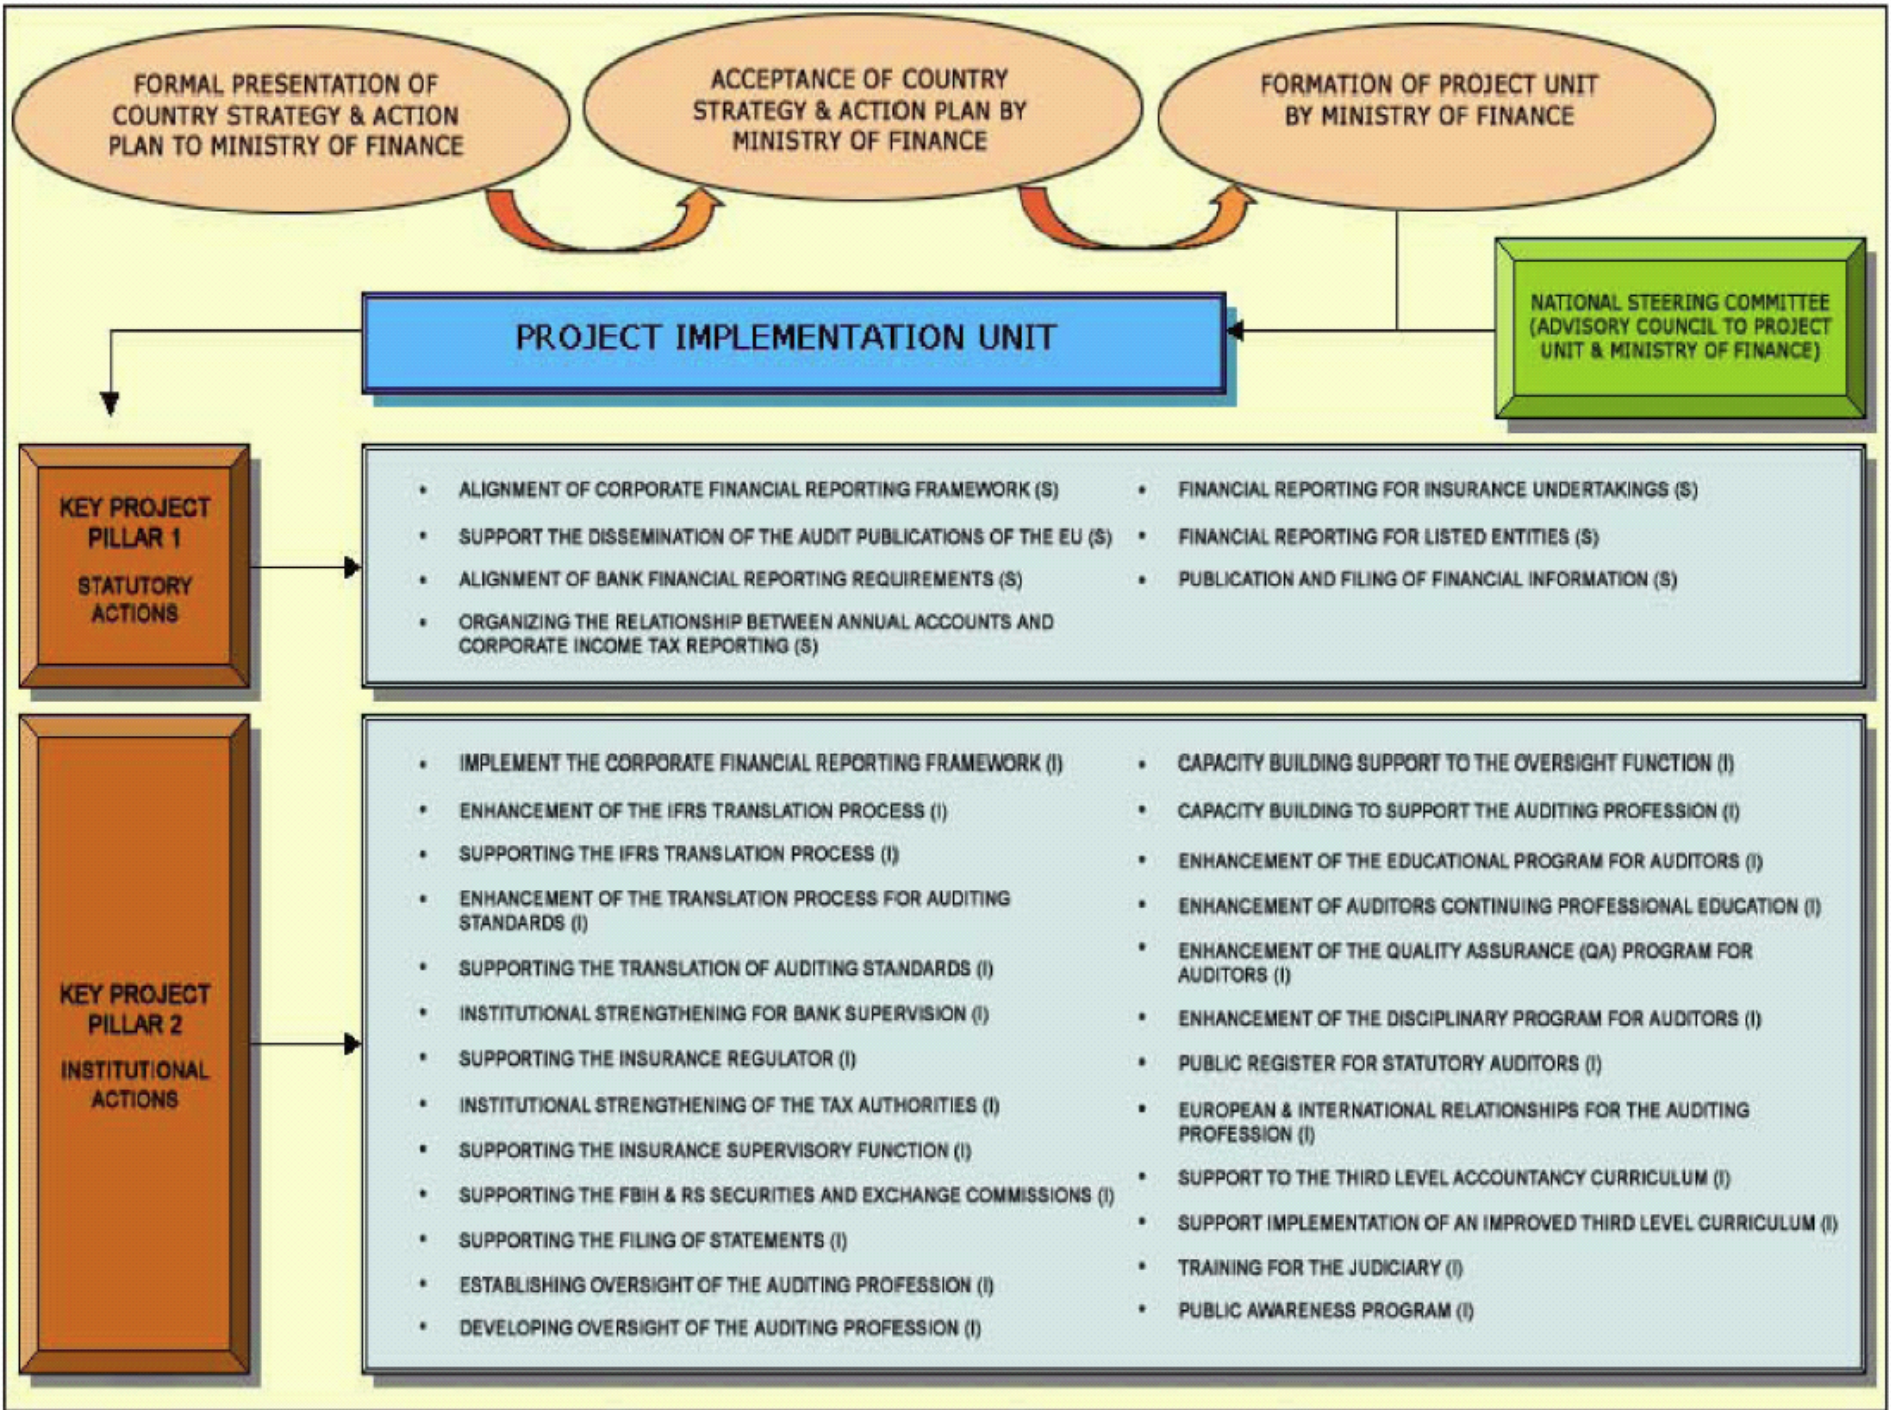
FORMAL PRESENTATION OF COUNTRY STRATEGY & ACTION PLAN TO MINISTRY OF FINANCE

ACCEPTANCE OF COUNTRY STRATEGY & ACTION PLAN BY MINISTRY OF FINANCE

FORMATION OF PROJECT UNIT BY MINISTRY OF FINANCE

PROJECT IMPLEMENTATION UNIT

NATIONAL STEERING COMMITTEE (ADVISORY COUNCIL TO PROJECT UNIT & MINISTRY OF FINANCE)

KEY PROJECT PILLAR 1

STATUTORY ACTIONS

• ALIGNMENT OF CORPORATE FINANCIAL REPORTING FRAMEWORK (S)
• SUPPORT THE DISSEMINATION OF THE AUDIT PUBLICATIONS OF THE EU (S)
• ALIGNMENT OF BANK FINANCIAL REPORTING REQUIREMENTS (S)
• ORGANIZING THE RELATIONSHIP BETWEEN ANNUAL ACCOUNTS AND CORPORATE INCOME TAX REPORTING (S)

• FINANCIAL REPORTING FOR INSURANCE UNDERTAKINGS (S)
• FINANCIAL REPORTING FOR LISTED ENTITIES (S)
• PUBLICATION AND FILING OF FINANCIAL INFORMATION (S)

KEY PROJECT PILLAR 2

INSTITUTIONAL ACTIONS

• IMPLEMENT THE CORPORATE FINANCIAL REPORTING FRAMEWORK (I)
• ENHANCEMENT OF THE IFRS TRANSLATION PROCESS (I)
• SUPPORTING THE IFRS TRANSLATION PROCESS (I)
• ENHANCEMENT OF THE TRANSLATION PROCESS FOR AUDITING STANDARDS (I)
• SUPPORTING THE TRANSLATION OF AUDITING STANDARDS (I)
• INSTITUTIONAL STRENGTHENING FOR BANK SUPERVISION (I)
• SUPPORTING THE INSURANCE REGULATOR (I)
• INSTITUTIONAL STRENGTHENING OF THE TAX AUTHORITIES (I)
• SUPPORTING THE INSURANCE SUPERVISORY FUNCTION (I)
• SUPPORTING THE FBIH & RS SECURITIES AND EXCHANGE COMMISSIONS (I)
• SUPPORTING THE FILING OF STATEMENTS (I)
• ESTABLISHING OVERSIGHT OF THE AUDITING PROFESSION (I)
• DEVELOPING OVERSIGHT OF THE AUDITING PROFESSION (I)

• CAPACITY BUILDING SUPPORT TO THE OVERSIGHT FUNCTION (I)
• CAPACITY BUILDING TO SUPPORT THE AUDITING PROFESSION (I)
• ENHANCEMENT OF THE EDUCATIONAL PROGRAM FOR AUDITORS (I)
• ENHANCEMENT OF AUDITORS CONTINUING PROFESSIONAL EDUCATION (I)
• ENHANCEMENT OF THE QUALITY ASSURANCE (QA) PROGRAM FOR AUDITORS (I)
• ENHANCEMENT OF THE DISCIPLINARY PROGRAM FOR AUDITORS (I)
• PUBLIC REGISTER FOR STATUTORY AUDITORS (I)
• EUROPEAN & INTERNATIONAL RELATIONSHIPS FOR THE AUDITING PROFESSION (I)
• SUPPORT TO THE THIRD LEVEL ACCOUNTANCY CURRICULUM (I)
• SUPPORT IMPLEMENTATION OF AN IMPROVED THIRD LEVEL CURRICULUM (I)
• TRAINING FOR THE JUDICIARY (I)
• PUBLIC AWARENESS PROGRAM (I)